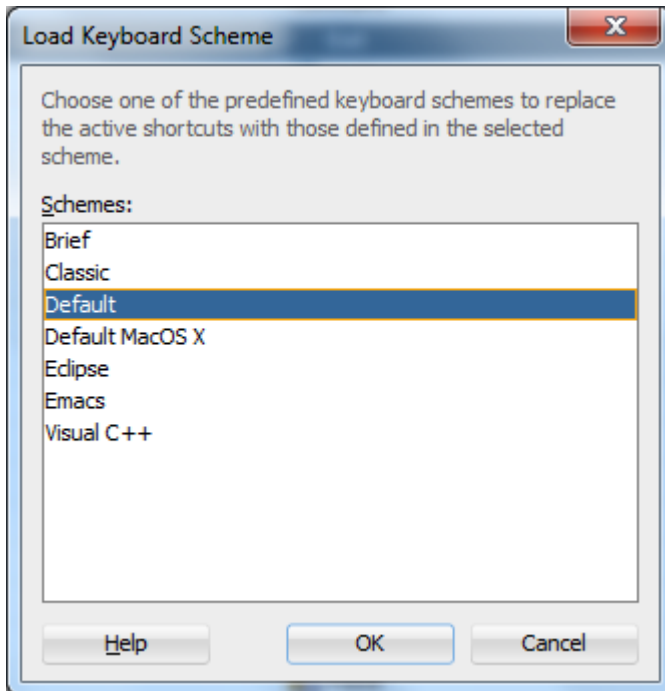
Load Keyboard Scheme

Choose one of the predefined keyboard schemes to replace the active shortcuts with those defined in the selected scheme.

Schemes:

Brief
Classic
Default
Default MacOS X
Eclipse
Emacs
Visual C++

Help
OK
Cancel